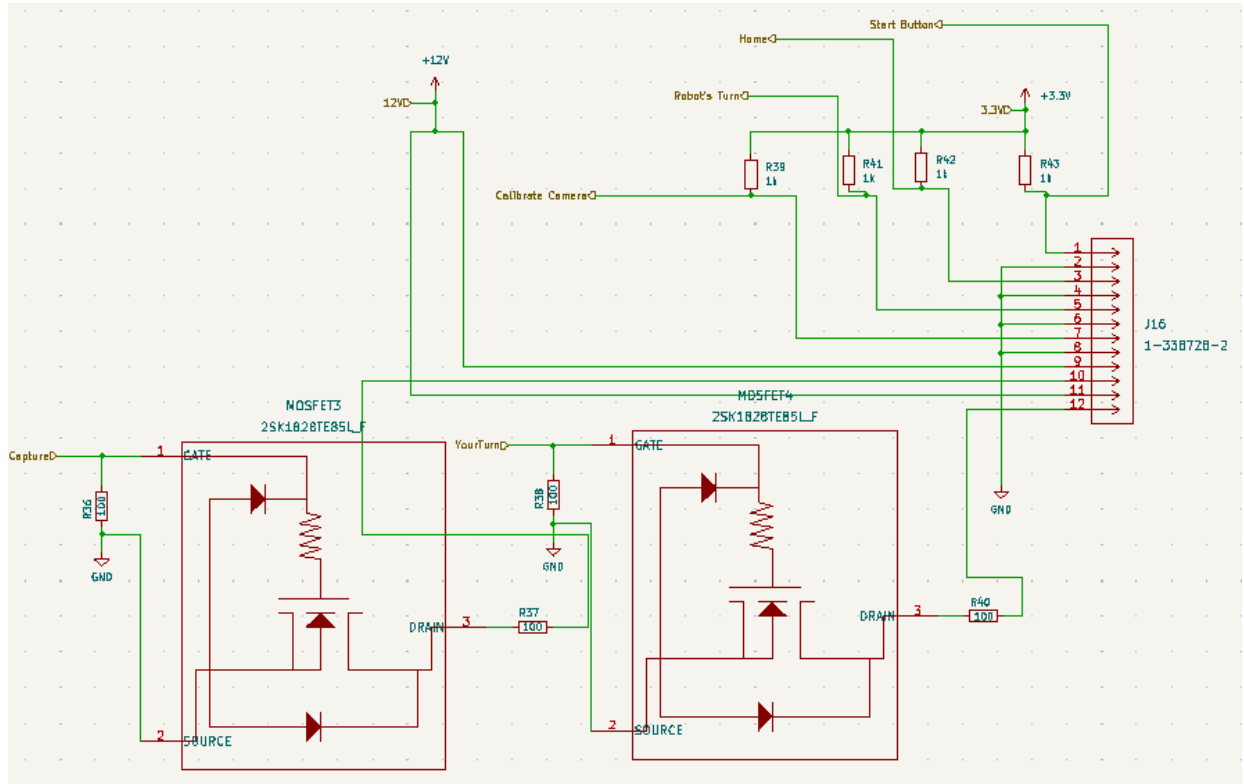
Start Button
Home
+12V
12V
Robot's Turn
+3.3V
3.3V
R39
1k
R41
1k
R42
1k
R43
1k
Calibrate Camera
1
2
3
4
5
6
7
8
9
10
11
12
J16
1-338728-2
MOSFET3
2SK1828TE85L_F
MOSFET4
2SK1828TE85L_F
Capture
1
GATE
YourTurn
1
GATE
R36
100
GND
R38
100
GND
GND
DRAIN
3
R37
100
DRAIN
3
R40
100
2
SOURCE
2
SOURCE